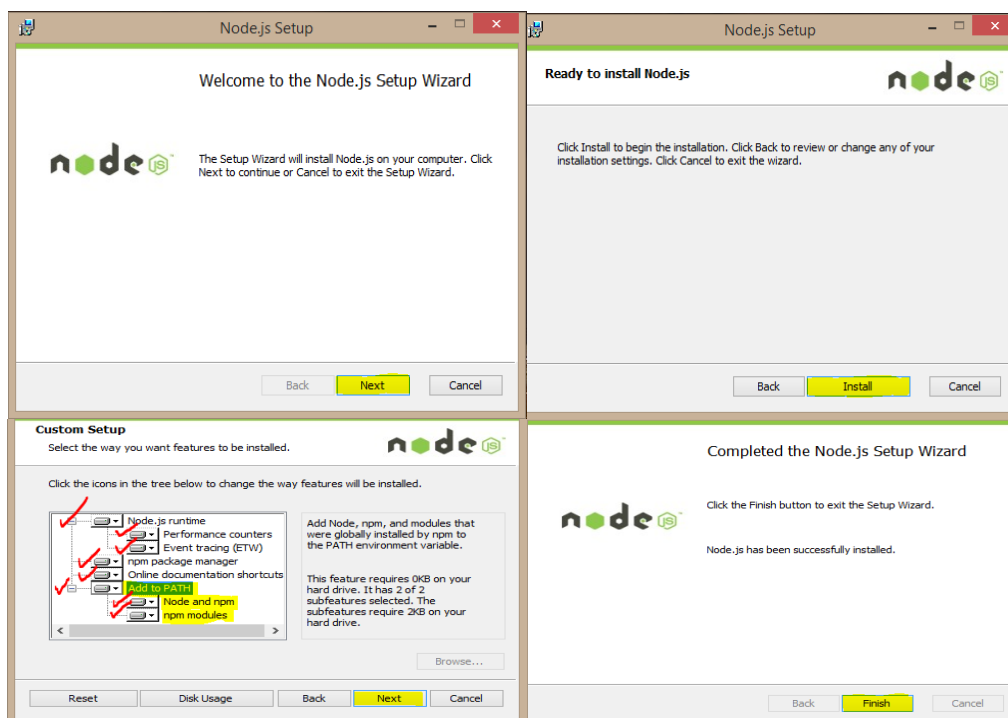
Node.js Setup

Welcome to the Node.js Setup Wizard

node JS

The Setup Wizard will install Node.js on your computer. Click Next to continue or Cancel to exit the Setup Wizard.

Back Next Cancel

Node.js Setup

Ready to install Node.js

node JS

Click Install to begin the installation. Click Back to review or change any of your installation settings. Click Cancel to exit the wizard.

Back Install Cancel

Custom Setup
Select the way you want features to be installed.

node JS

Click the icons in the tree below to change the way features will be installed.

Node.js runtime
Performance counters
Event tracing (ETW)
npm package manager
Online documentation shortcuts
Add to PATH
Node and npm
npm modules

Add Node, npm, and modules that were globally installed by npm to the PATH environment variable.

This feature requires 0KB on your hard drive. It has 2 of 2 subfeatures selected. The subfeatures require 2KB on your hard drive.

Browse...

Reset Disk Usage Back Next Cancel

Completed the Node.js Setup Wizard

node JS

Click the Finish button to exit the Setup Wizard.

Node.js has been successfully installed.

Back Finish Cancel